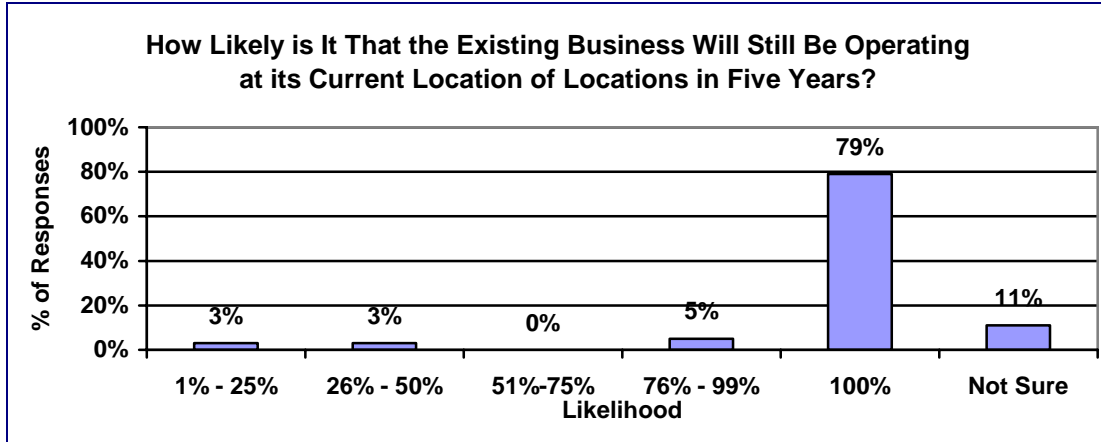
How Likely is It That the Existing Business Will Still Be Operating at its Current Location of Locations in Five Years?

100%
80%
60%
40%
20%
0%

% of Responses

3%
3%
0%
5%
79%
11%

1% - 25%
26% - 50%
51%-75%
76% - 99%
100%
Not Sure

Likelihood